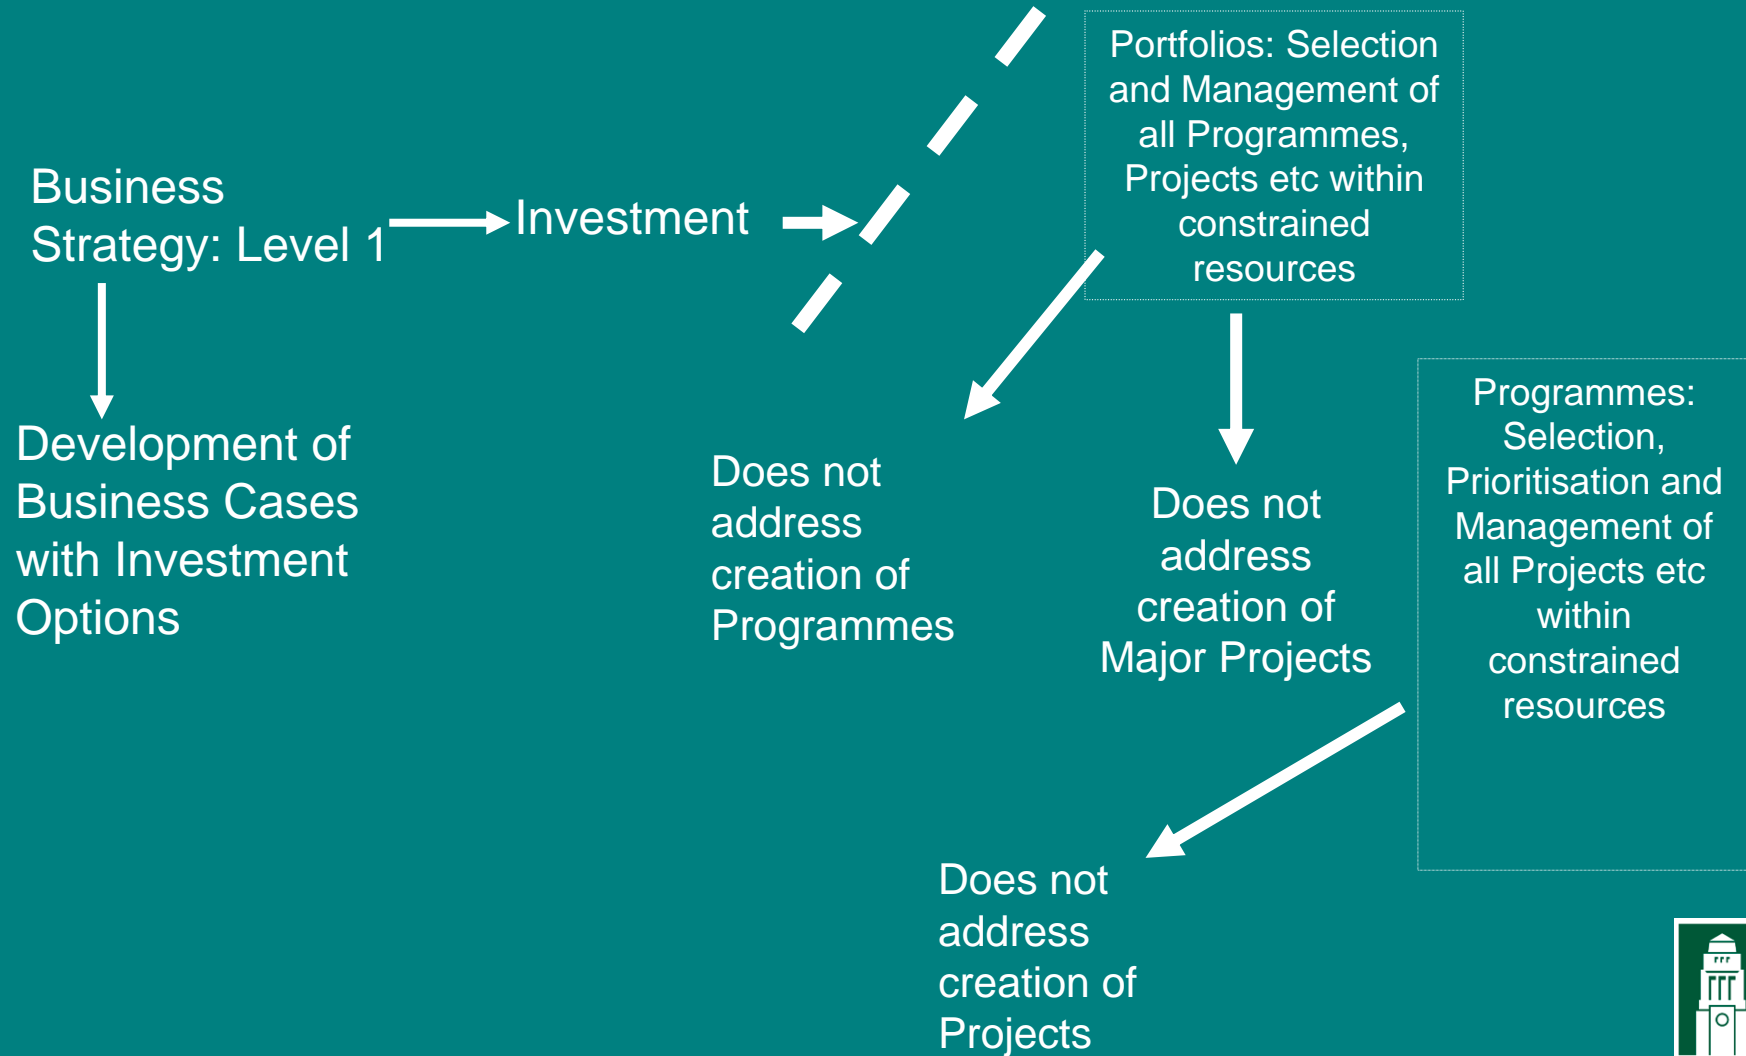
Business Strategy: Level 1

Investment

Portfolios: Selection and Management of all Programmes, Projects etc within constrained resources

Development of Business Cases with Investment Options

Does not address creation of Programmes

Does not address creation of Major Projects

Programmes: Selection, Prioritisation and Management of all Projects etc within constrained resources

Does not address creation of Projects